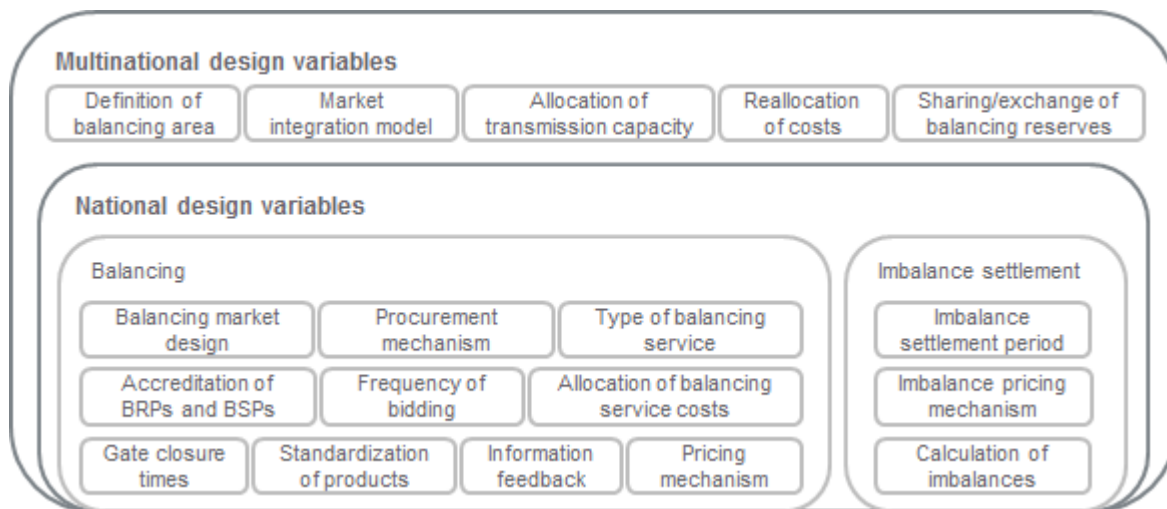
Multinational design variables

Definition of balancing area

Market integration model

Allocation of transmission capacity

Reallocation of costs

Sharing/exchange of balancing reserves

National design variables

Balancing

Balancing market design

Procurement mechanism

Type of balancing service

Accreditation of BRPs and BSPs

Frequency of bidding

Allocation of balancing service costs

Gate closure times

Standardization of products

Information feedback

Pricing mechanism

Imbalance settlement

Imbalance settlement period

Imbalance pricing mechanism

Calculation of imbalances